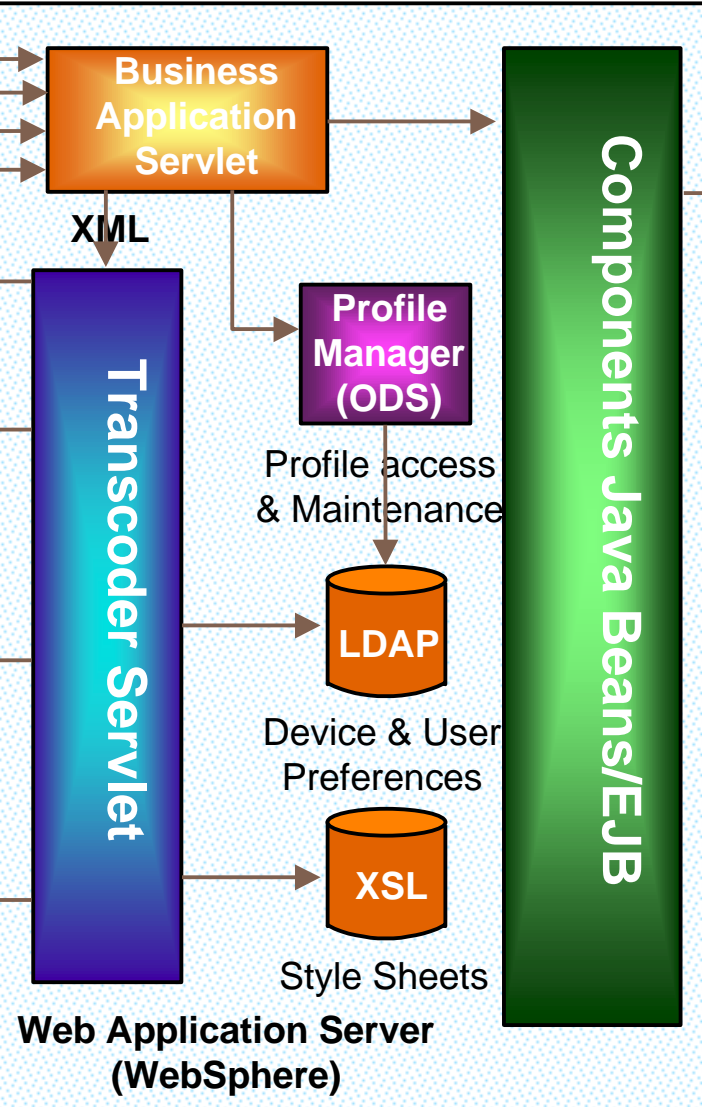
Business Application Servlet

XML

Transcoder Servlet

Profile Manager (ODS)

Profile access & Maintenance

LDAP

Device & User Preferences

XSL

Style Sheets

Components Java Beans/EJB

Web Application Server (WebSphere)